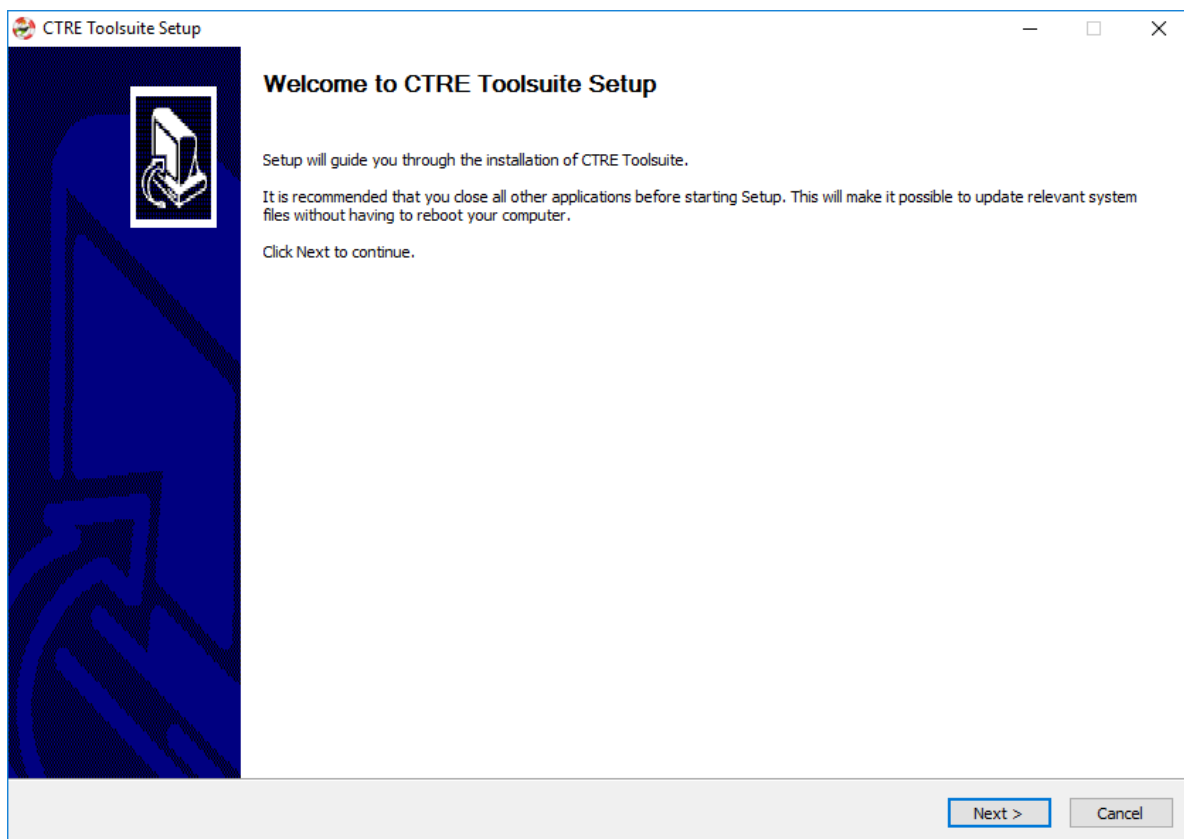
CTRE Toolsuite Setup

Welcome to CTRE Toolsuite Setup

Setup will guide you through the installation of CTRE Toolsuite.

It is recommended that you close all other applications before starting Setup. This will make it possible to update relevant system files without having to reboot your computer.

Click Next to continue.

Next >

Cancel